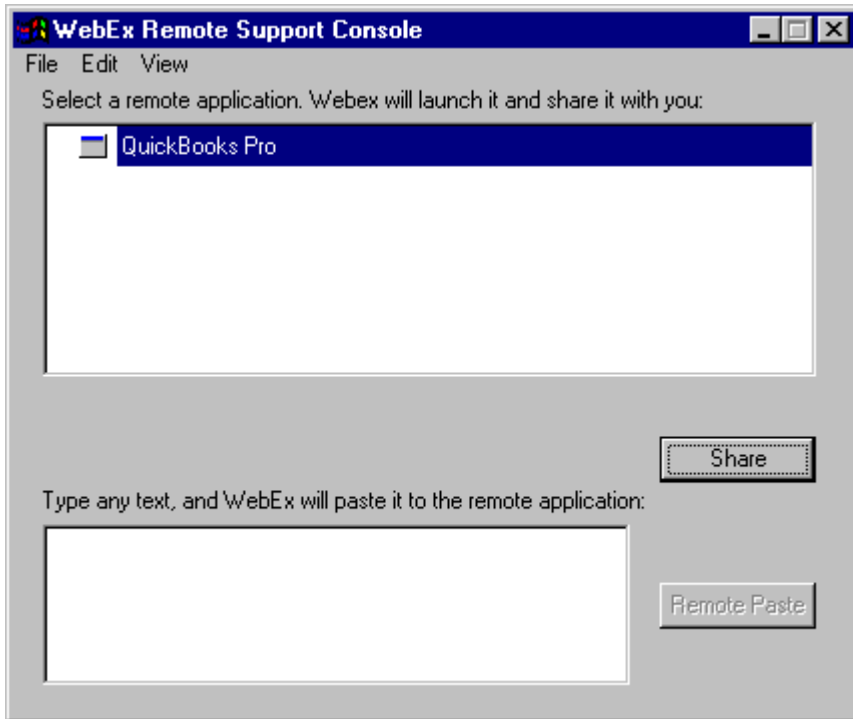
WebEx Remote Support Console

File Edit View

Select a remote application. Webex will launch it and share it with you:

QuickBooks Pro

Share

Type any text, and WebEx will paste it to the remote application:

Remote Paste